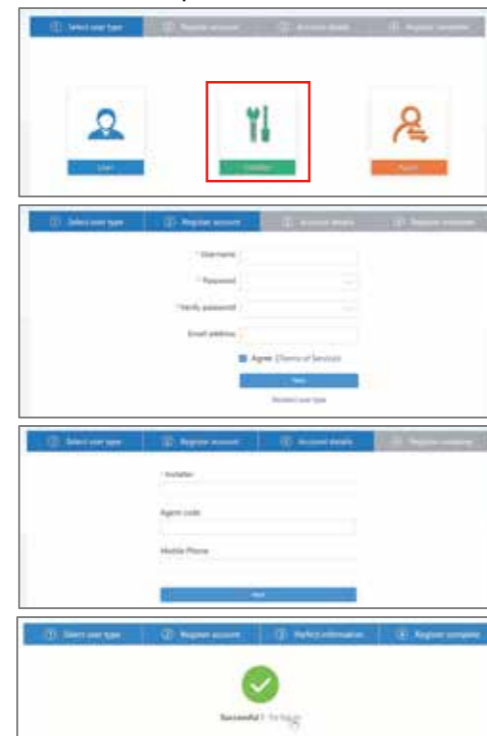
① Select user type ② Register account ③ Account details ④ Register complete

User

Installer

Agent

① Select user type ② Register account ③ Account details ④ Register complete

* User name

* Password

* Verify password

Email address

Agree 《Terms of Service》

Next

Reselect user type

① Select user type ② Register account ③ Account details ④ Register complete

* Installer

Agent code

Mobile Phone

Next

① Select user type ② Register account ③ Perfect information ④ Register complete

Successful ! To login